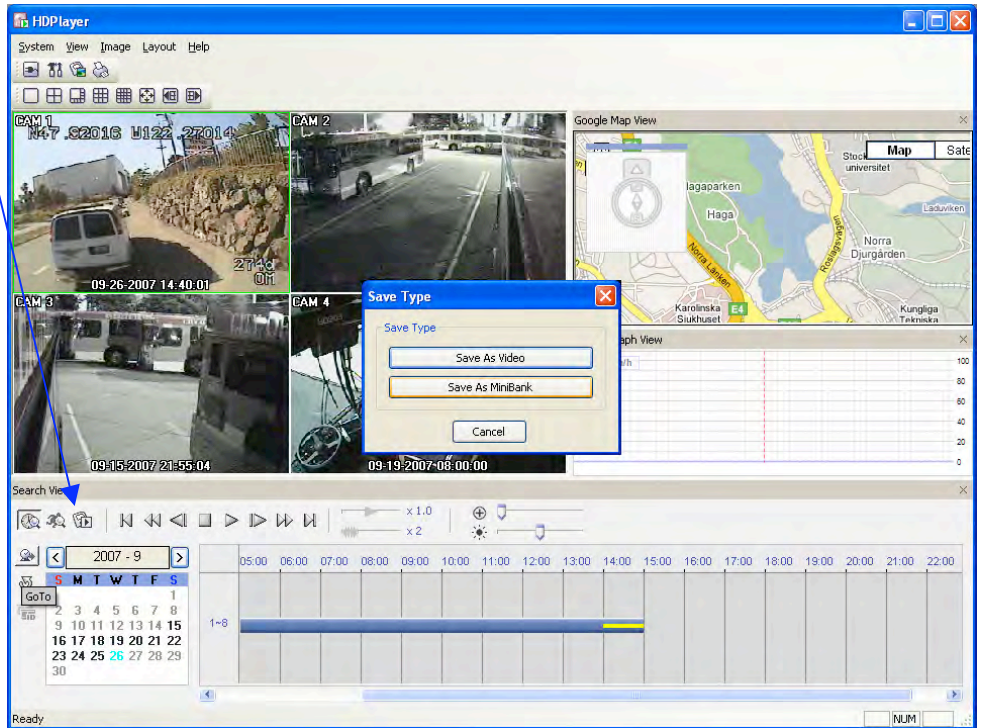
HDPlayer

System View Image Layout Help

CAM 1
N47.52016 W122.27014
274
09-26-2007 14:40:01

CAM 2

CAM 3
09-15-2007 21:55:04

CAM 4
09-19-2007 08:00:00

Google Map View

Map Sate

Stock universitet
Hagaparken
Haga
Laduviken
Norra Djurgården
Norra Länken
E4
Karolinska Sjukhuset
Kungliga Tekniska

aph View
100
80
60
40
20
0

Save Type

Save Type

Save As Video

Save As MiniBank

Cancel

Search View

x 1.0
x 2

2007 - 9

S M T W T F S
1
2 3 4 5 6 7 8
9 10 11 12 13 14 15
16 17 18 19 20 21 22
23 24 25 26 27 28 29
30

GoTo

05:00 06:00 07:00 08:00 09:00 10:00 11:00 12:00 13:00 14:00 15:00 16:00 17:00 18:00 19:00 20:00 21:00 22:00

1~8

Ready
NUM